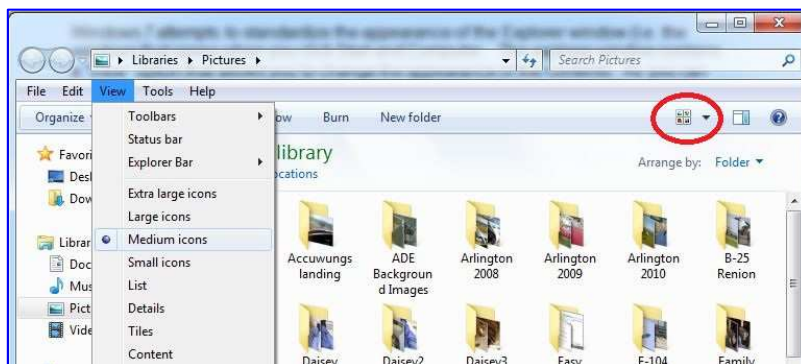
Libraries ▸ Pictures ▸
Search Pictures

File Edit View Tools Help

Organize
Toolbars
Status bar
Explorer Bar
Extra large icons
Large icons
Medium icons
Small icons
List
Details
Tiles
Content

ow Burn New folder

Favori
Desk
Dow

Librar
Doc
Mus
Pict
Vide

library
ocations

Arrange by: Folder ▾

Accuwungs landing
ADE Background Images
Arlington 2008
Arlington 2009
Arlington 2010
B-25 Renion

Daisey
Daisey2
Daisey3
Easy
F-104
Family